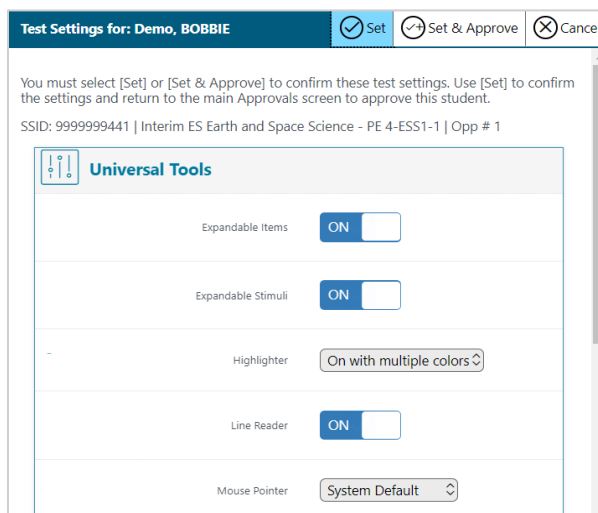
Test Settings for: Demo, BOBBIE

Set

Set & Approve

Cance

You must select [Set] or [Set & Approve] to confirm these test settings. Use [Set] to confirm the settings and return to the main Approvals screen to approve this student.

SSID: 9999999441 | Interim ES Earth and Space Science - PE 4-ESS1-1 | Opp # 1

Universal Tools

Expandable Items ON

Expandable Stimuli ON

Highlighter On with multiple colors

Line Reader ON

Mouse Pointer System Default